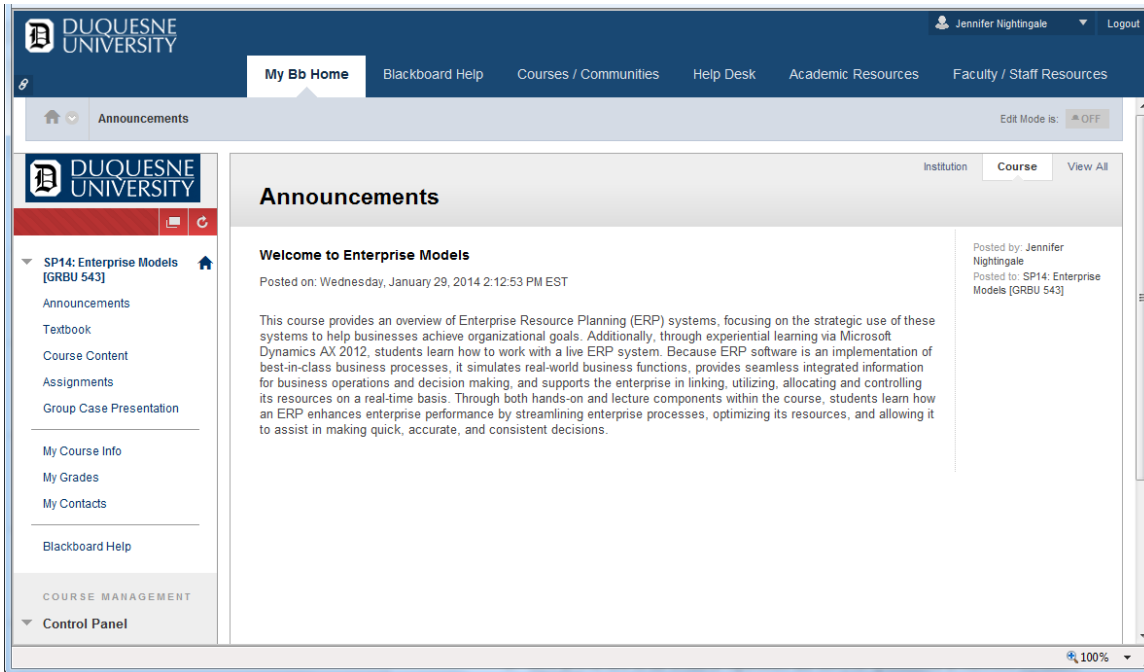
DUQUESNE UNIVERSITY

Jennifer Nightingale Logout

My Bb Home Blackboard Help Courses / Communities Help Desk Academic Resources Faculty / Staff Resources

Announcements

Edit Mode is: OFF

DUQUESNE UNIVERSITY

SP14: Enterprise Models [GRBU 543]

Announcements
Textbook
Course Content
Assignments
Group Case Presentation

My Course Info
My Grades
My Contacts

Blackboard Help

COURSE MANAGEMENT

Control Panel

Institution Course View All

Announcements

Welcome to Enterprise Models

Posted on: Wednesday, January 29, 2014 2:12:53 PM EST

This course provides an overview of Enterprise Resource Planning (ERP) systems, focusing on the strategic use of these systems to help businesses achieve organizational goals. Additionally, through experiential learning via Microsoft Dynamics AX 2012, students learn how to work with a live ERP system. Because ERP software is an implementation of best-in-class business processes, it simulates real-world business functions, provides seamless integrated information for business operations and decision making, and supports the enterprise in linking, utilizing, allocating and controlling its resources on a real-time basis. Through both hands-on and lecture components within the course, students learn how an ERP enhances enterprise performance by streamlining enterprise processes, optimizing its resources, and allowing it to assist in making quick, accurate, and consistent decisions.

Posted by: Jennifer Nightingale
Posted to: SP14: Enterprise Models [GRBU 543]

100%